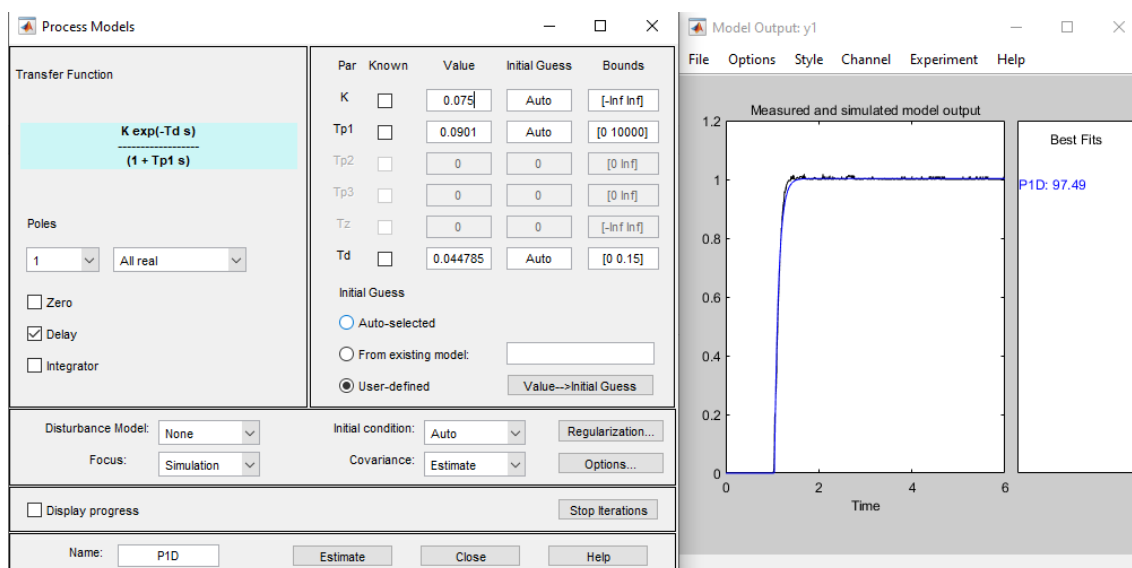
Process Models

Transfer Function

K exp(-Td s)
------------------
(1 + Tp1 s)

Poles
1
All real

Zero
Delay
Integrator

| Par | Known | Value | Initial Guess | Bounds |
|---|---|---|---|---|
| K | | 0.075 | Auto | [-Inf Inf] |
| Tp1 | | 0.0901 | Auto | [0 10000] |
| Tp2 | | 0 | 0 | [0 Inf] |
| Tp3 | | 0 | 0 | [0 Inf] |
| Tz | | 0 | 0 | [-Inf Inf] |
| Td | | 0.044785 | Auto | [0 0.15] |

Initial Guess
Auto-selected
From existing model:
User-defined
Value-->Initial Guess

Disturbance Model: None
Focus: Simulation
Initial condition: Auto
Covariance: Estimate
Regularization...
Options...

Display progress
Stop Iterations

Name: P1D
Estimate
Close
Help

Model Output: y1
File Options Style Channel Experiment Help

Measured and simulated model output
1.2
1
0.8
0.6
0.4
0.2
0
0 2 4 6
Time

Best Fits
P1D: 97.49